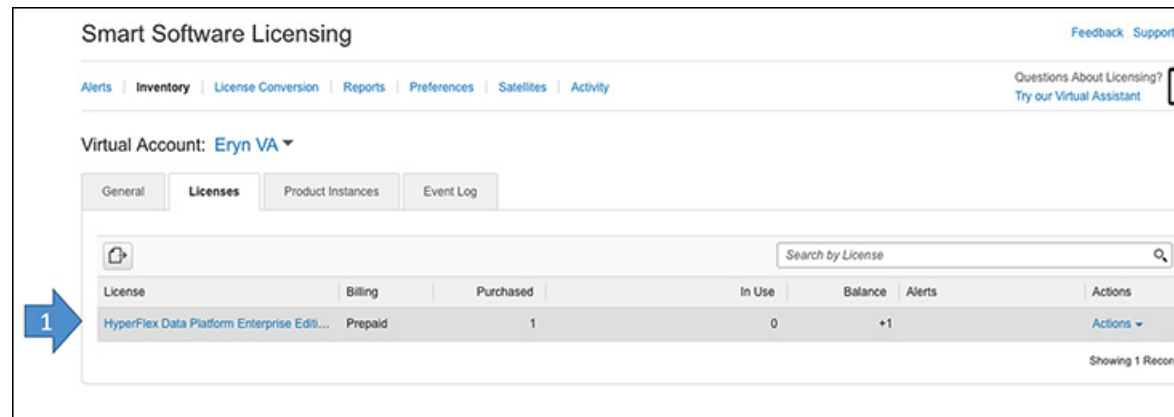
Smart Software Licensing

Feedback Support

Alerts | Inventory | License Conversion | Reports | Preferences | Satellites | Activity

Questions About Licensing?
Try our Virtual Assistant

Virtual Account: Eryn VA

General | Licenses | Product Instances | Event Log

Search by License

| License | Billing | Purchased | In Use | Balance | Alerts | Actions |
|---|---|---|---|---|---|---|
| HyperFlex Data Platform Enterprise Editi... | Prepaid | 1 | 0 | +1 | | Actions |

Showing 1 Recor

1